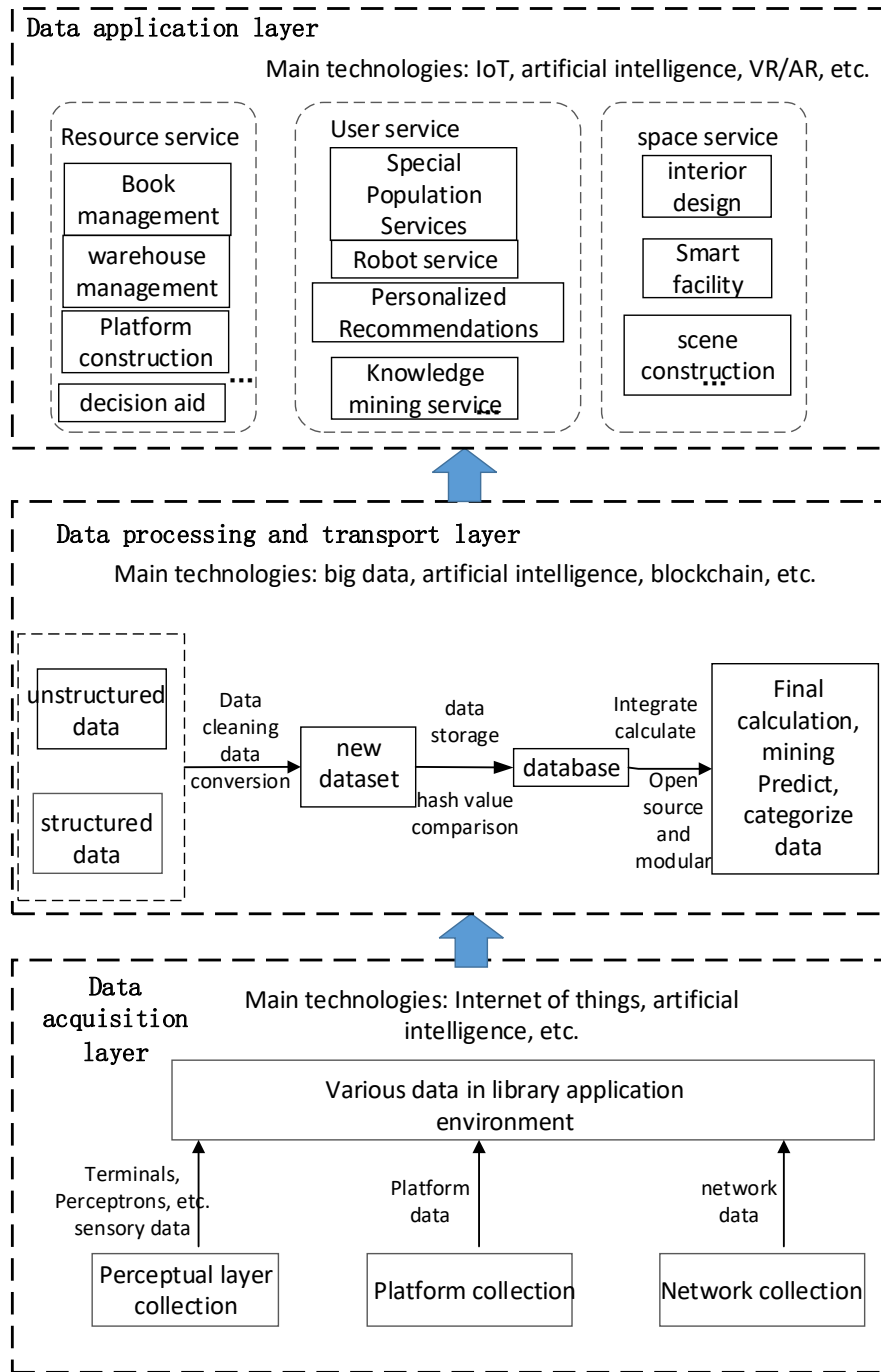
Data application layer

Main technologies: IoT, artificial intelligence, VR/AR, etc.

Resource service

Book management

warehouse management

Platform construction

...

decision aid

User service

Special Population Services

Robot service

Personalized Recommendations

Knowledge mining service...

space service

interior design

Smart facility

scene construction...

Data processing and transport layer

Main technologies: big data, artificial intelligence, blockchain, etc.

unstructured data

structured data

Data cleaning data conversion

new dataset

data storage

hash value comparison

database

Integrate calculate

Open source and modular

Final calculation, mining Predict, categorize data

Data acquisition layer

Main technologies: Internet of things, artificial intelligence, etc.

Various data in library application environment

Terminals, Perceptrons, etc. sensory data

Platform data

network data

Perceptual layer collection

Platform collection

Network collection